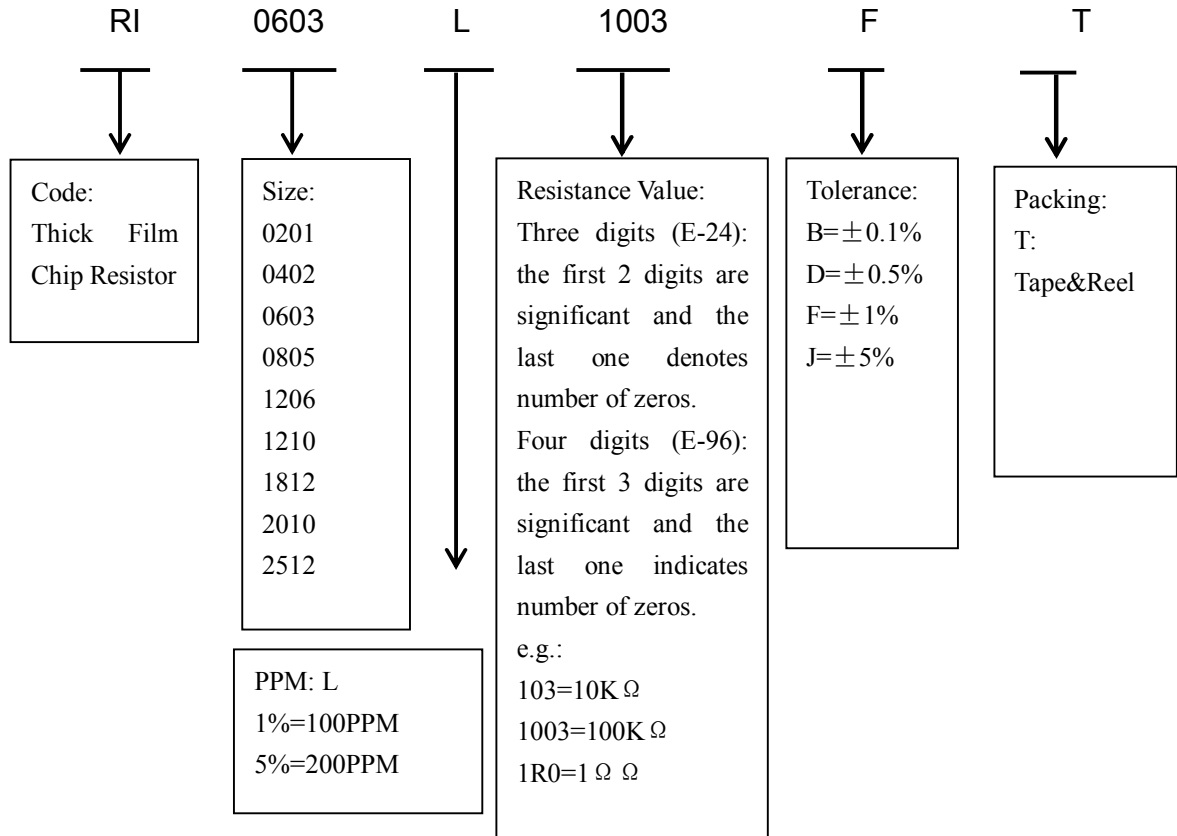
RI 0603 L 1003 F T

Code:
Thick Film Chip Resistor

Size:
0201
0402
0603
0805
1206
1210
1812
2010
2512

PPM: L
1%=100PPM
5%=200PPM

Resistance Value:
Three digits (E-24): the first 2 digits are significant and the last one denotes number of zeros.
Four digits (E-96): the first 3 digits are significant and the last one indicates number of zeros.
e.g.:
103=10KΩ
1003=100KΩ
1R0=1ΩΩ

Tolerance:
B=±0.1%
D=±0.5%
F=±1%
J=±5%

Packing:
T:
Tape&Reel